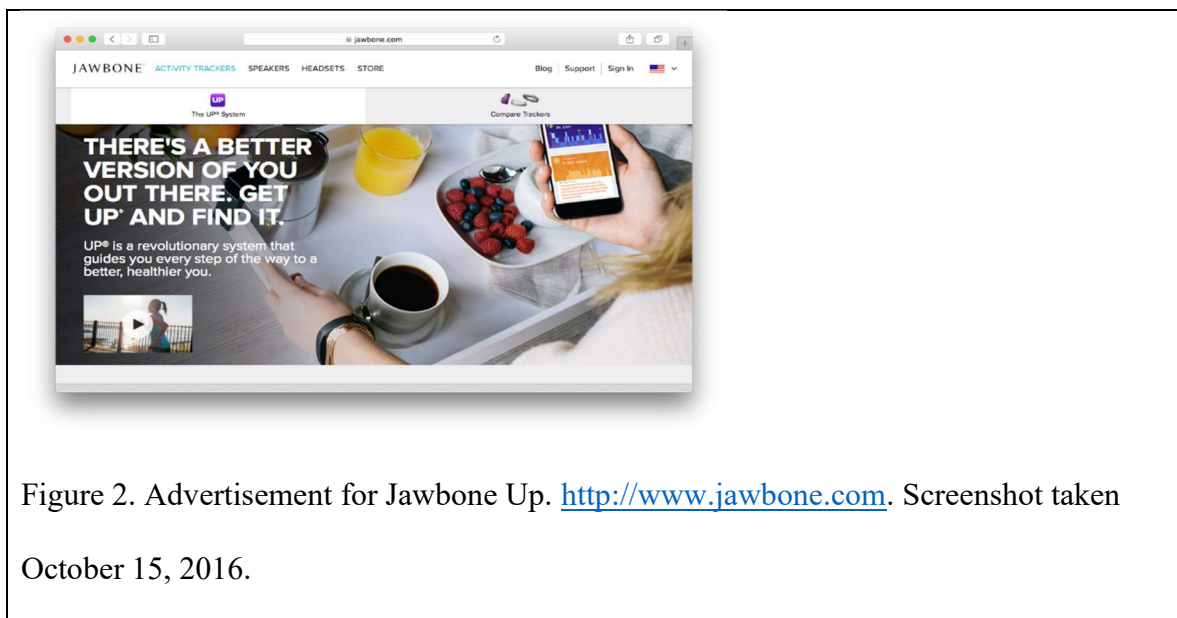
jawbone.com

JAWBONE ACTIVITY TRACKERS SPEAKERS HEADSETS STORE

Blog Support Sign In

UP

The UP® System

Compare Trackers

THERE'S A BETTER VERSION OF YOU OUT THERE. GET UP® AND FIND IT.

UP® is a revolutionary system that guides you every step of the way to a better, healthier you.

Figure 2. Advertisement for Jawbone Up. http://www.jawbone.com. Screenshot taken October 15, 2016.